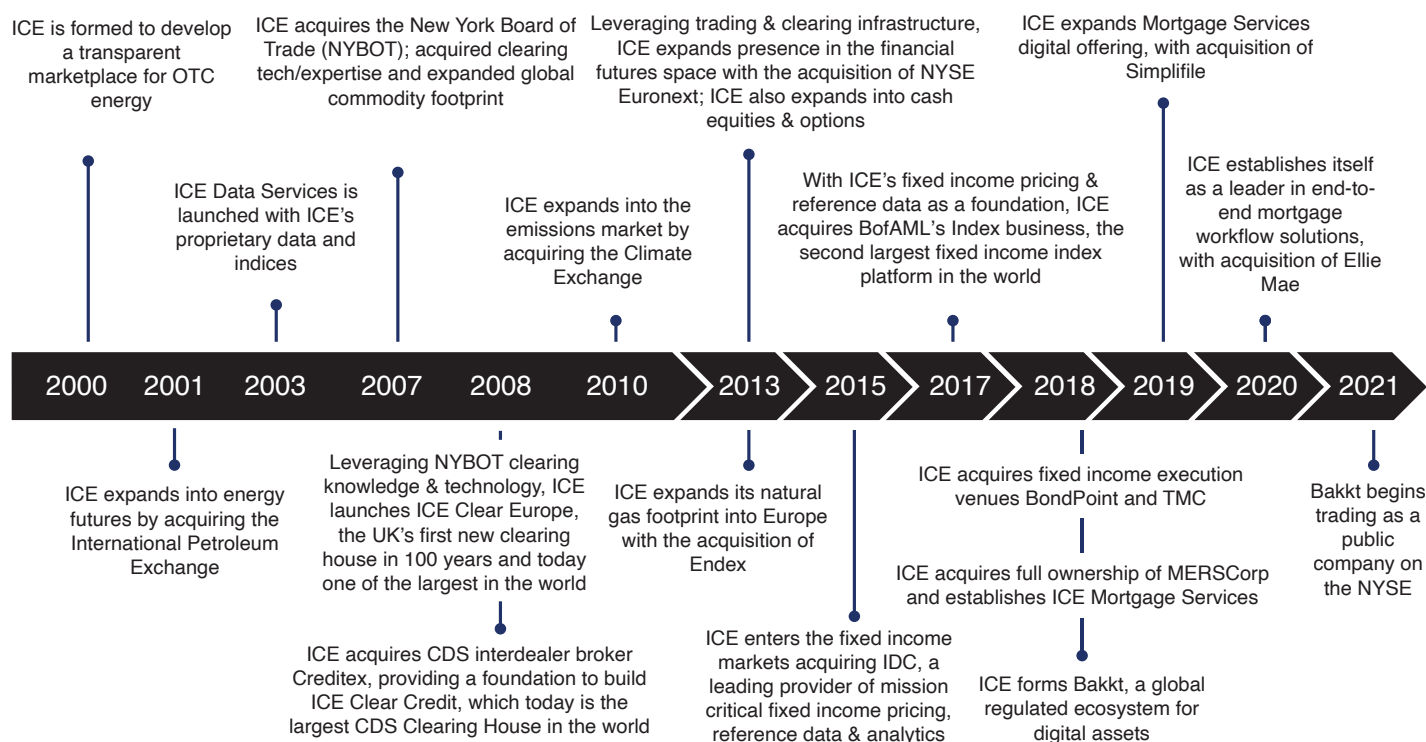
ICE is formed to develop a transparent marketplace for OTC energy

ICE Data Services is launched with ICE's proprietary data and indices

ICE acquires the New York Board of Trade (NYBOT); acquired clearing tech/expertise and expanded global commodity footprint

ICE expands into the emissions market by acquiring the Climate Exchange

Leveraging trading & clearing infrastructure, ICE expands presence in the financial futures space with the acquisition of NYSE Euronext; ICE also expands into cash equities & options

With ICE's fixed income pricing & reference data as a foundation, ICE acquires BofAML's Index business, the second largest fixed income index platform in the world

ICE expands Mortgage Services digital offering, with acquisition of Simplifile

ICE establishes itself as a leader in end-to-end mortgage workflow solutions, with acquisition of Ellie Mae

2000 2001 2003 2007 2008 2010 2013 2015 2017 2018 2019 2020 2021

ICE expands into energy futures by acquiring the International Petroleum Exchange

Leveraging NYBOT clearing knowledge & technology, ICE launches ICE Clear Europe, the UK's first new clearing house in 100 years and today one of the largest in the world

ICE acquires CDS interdealer broker Creditex, providing a foundation to build ICE Clear Credit, which today is the largest CDS Clearing House in the world

ICE expands its natural gas footprint into Europe with the acquisition of Endex

ICE enters the fixed income markets acquiring IDC, a leading provider of mission critical fixed income pricing, reference data & analytics

ICE acquires fixed income execution venues BondPoint and TMC

ICE acquires full ownership of MERSCorp and establishes ICE Mortgage Services

ICE forms Bakkt, a global regulated ecosystem for digital assets

Bakkt begins trading as a public company on the NYSE